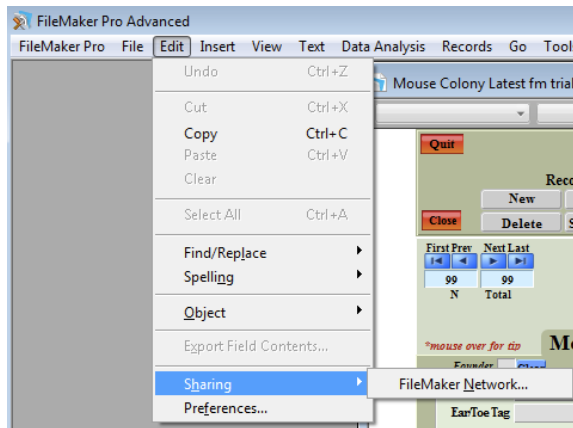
FileMaker Pro Advanced

FileMaker Pro File Edit Insert View Text Data Analysis Records Go Tool

Undo Ctrl+Z
Cut Ctrl+X
Copy Ctrl+C
Paste Ctrl+V
Clear
Select All Ctrl+A
Find/Replace
Spelling
Object
Export Field Contents...
Sharing
Preferences...

FileMaker Network...

Mouse Colony Latest fm trial

Quit
Reco
New
Close
Delete
First Prev Next Last
99 99
N Total
*mouse over for tip
Mo
Founder
Ear/Toe Tag